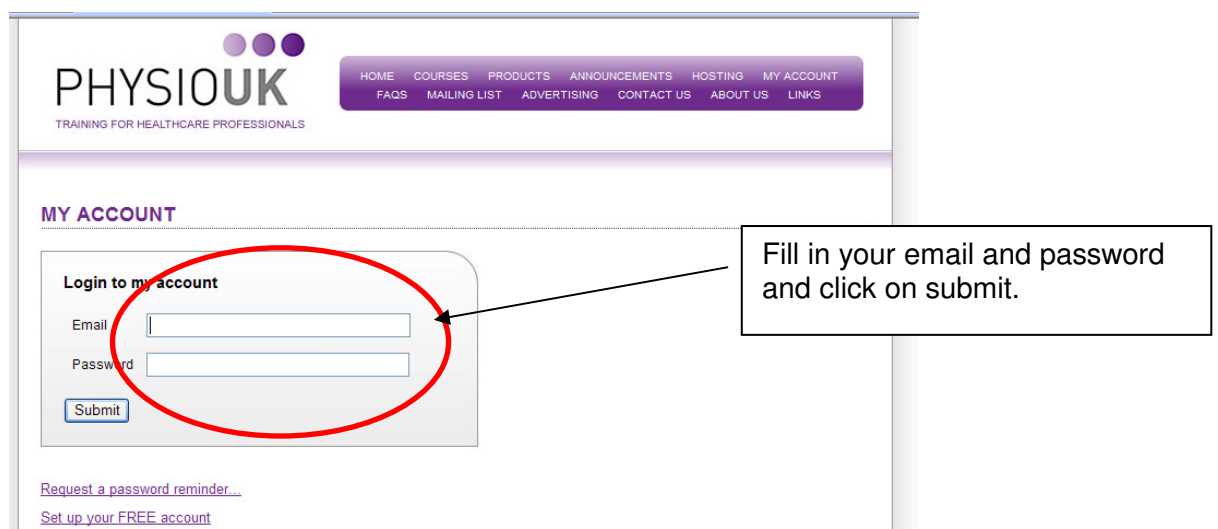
PHYSIOUK
TRAINING FOR HEALTHCARE PROFESSIONALS

HOME COURSES PRODUCTS ANNOUNCEMENTS HOSTING MY ACCOUNT
FAQS MAILING LIST ADVERTISING CONTACT US ABOUT US LINKS

MY ACCOUNT

Login to my account

Email

Password

Submit

Fill in your email and password and click on submit.

Request a password reminder...

Set up your FREE account